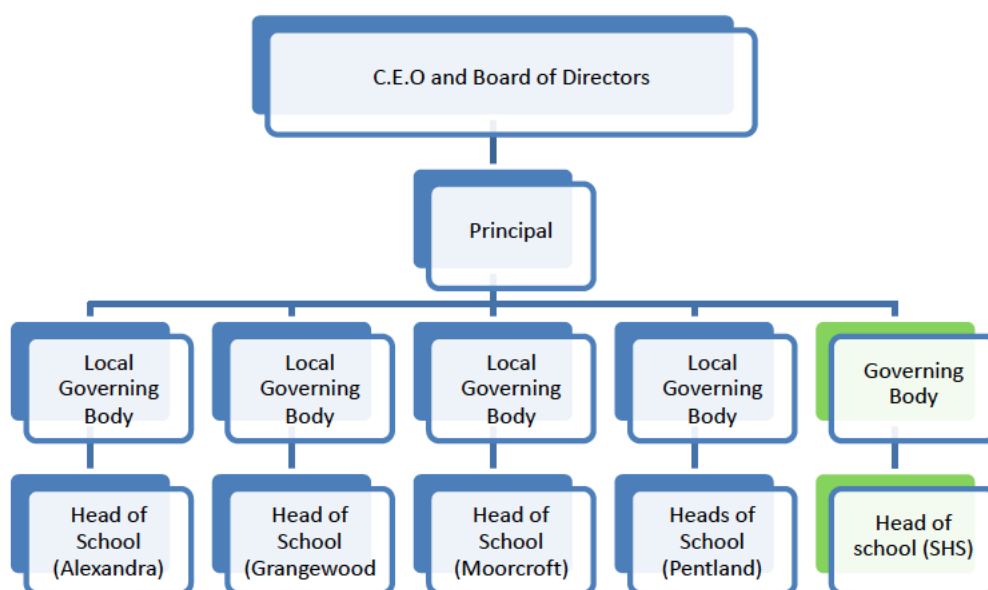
C.E.O and Board of Directors

Principal

Local Governing Body

Local Governing Body

Local Governing Body

Local Governing Body

Governing Body

Head of School (Alexandra)

Head of School (Grangewood

Head of School (Moorcroft)

Heads of School (Pentland)

Head of school (SHS)